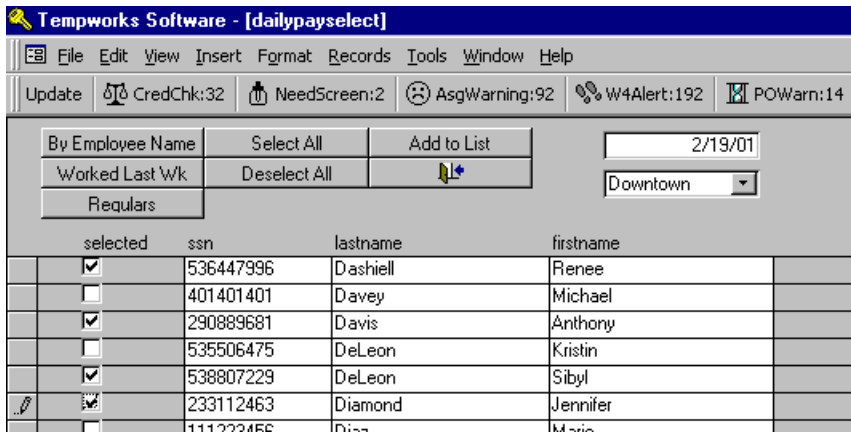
Tempworks Software - [dailypayselect]

File Edit View Insert Format Records Tools Window Help

Update CredChk:32 NeedScreen:2 AsgWarning:92 W4Alert:192 POWarn:14

By Employee Name | Select All | Add to List
Worked Last Wk | Deselect All
Regulars

2/19/01
Downtown

| selected | ssn | lastname | firstname |
|---|---|---|---|
| ☑ | 536447996 | Dashiell | Renee |
| ☐ | 401401401 | Davey | Michael |
| ☑ | 290889681 | Davis | Anthony |
| ☐ | 535506475 | DeLeon | Kristin |
| ☑ | 538807229 | DeLeon | Sibyl |
| ☑ | 233112463 | Diamond | Jennifer |
| ☐ | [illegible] | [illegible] | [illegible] |